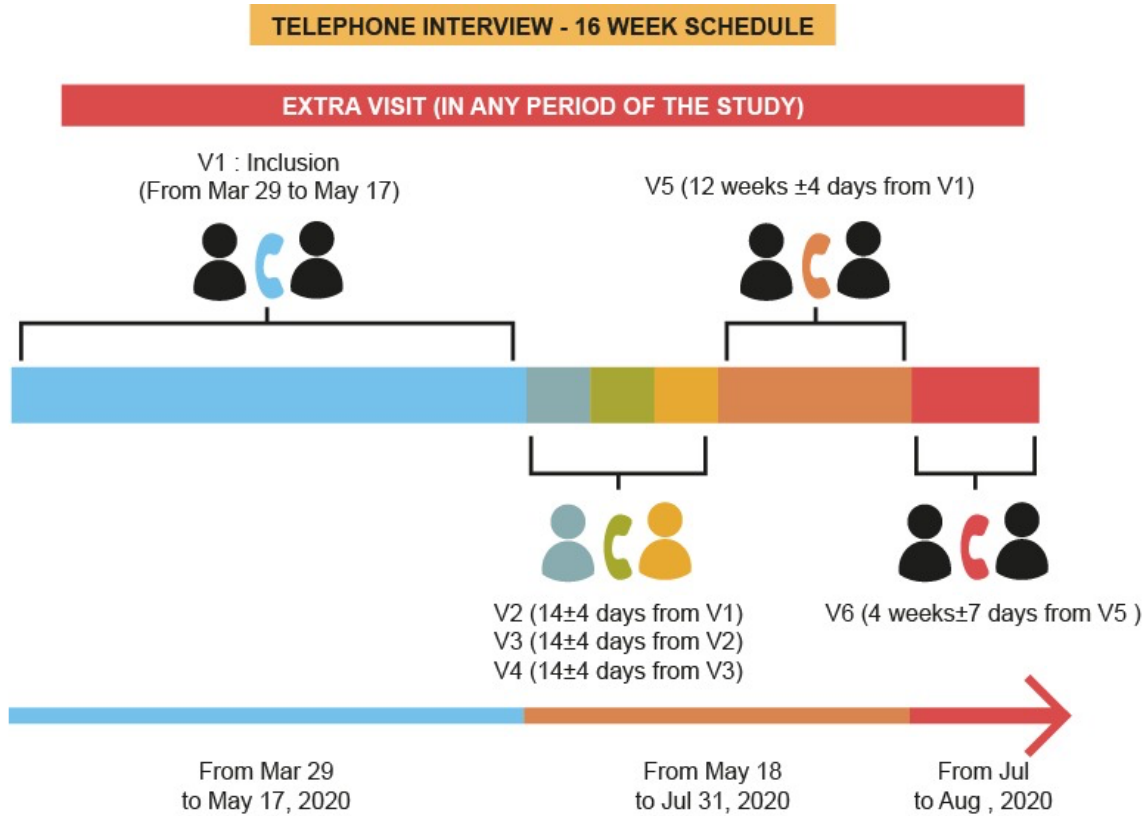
TELEPHONE INTERVIEW - 16 WEEK SCHEDULE

EXTRA VISIT (IN ANY PERIOD OF THE STUDY)

V1 : Inclusion
(From Mar 29 to May 17)

V5 (12 weeks ±4 days from V1)

V2 (14±4 days from V1)
V3 (14±4 days from V2)
V4 (14±4 days from V3)

V6 (4 weeks±7 days from V5 )

From Mar 29
to May 17, 2020

From May 18
to Jul 31, 2020

From Jul
to Aug , 2020